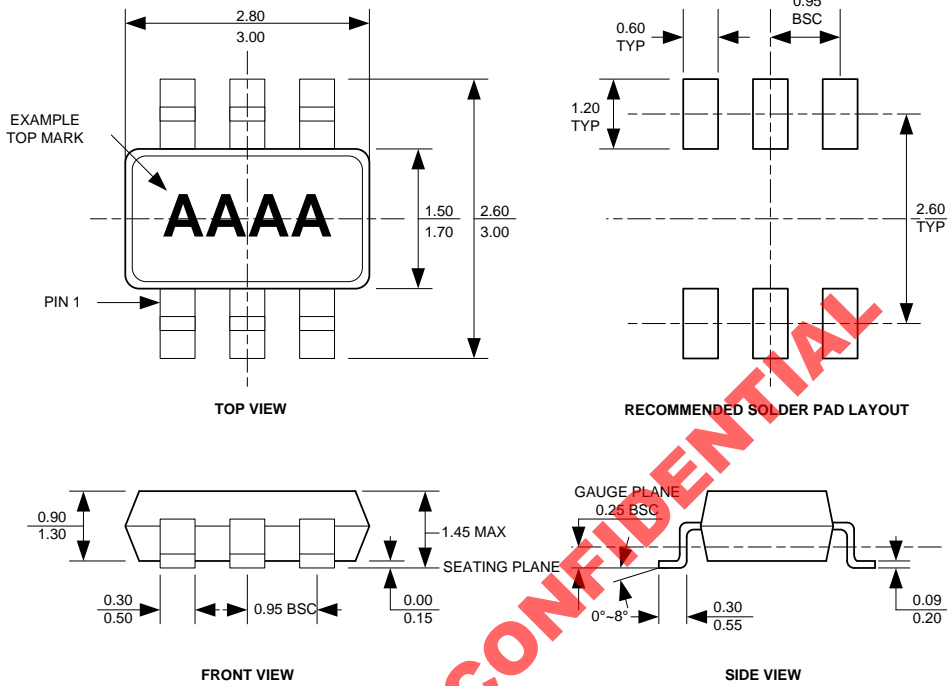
2.80
3.00

EXAMPLE TOP MARK

AAAA

1.50
1.70

2.60
3.00

PIN 1

TOP VIEW

0.60 TYP

0.95 BSC

1.20 TYP

2.60 TYP

RECOMMENDED SOLDER PAD LAYOUT

0.90
1.30

1.45 MAX

SEATING PLANE

0.30
0.50

0.95 BSC

0.00
0.15

FRONT VIEW

GAUGE PLANE
0.25 BSC

0°~8°

0.30
0.55

0.09
0.20

SIDE VIEW

CONFIDENTIAL